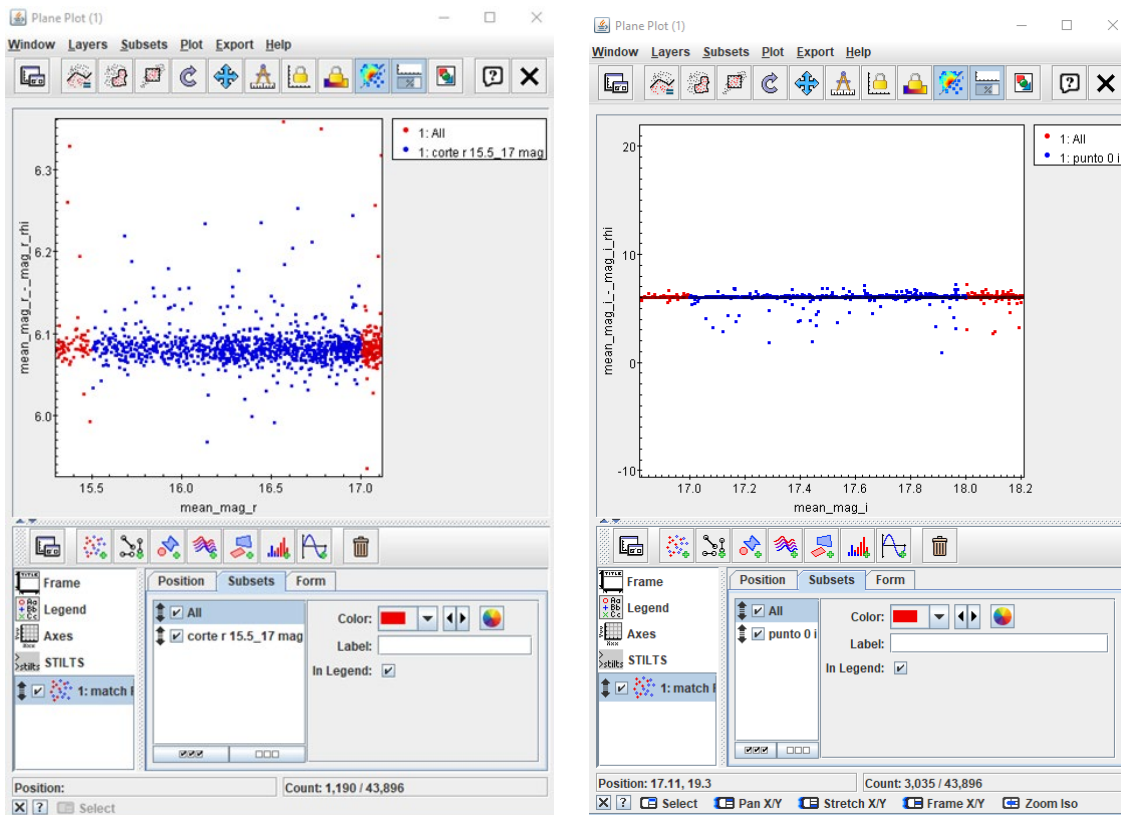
Plane Plot (1)

Window Layers Subsets Plot Export Help

1: All
1: corte r 15.5_17 mag

6.3
6.2
6.1
6.0

mean_mag_r_-_mag_r_rhi

15.5 16.0 16.5 17.0
mean_mag_r

Frame
Legend
Axes
STILTS
1: match f

Position Subsets Form

All
corte r 15.5_17 mag

Color:
Label:
In Legend:

Position:
Count: 1,190 / 43,896

Select

Plane Plot (1)

Window Layers Subsets Plot Export Help

1: All
1: punto 0 i

20
10
0
-10

mean_mag_i_-_mag_i_rhi

17.0 17.2 17.4 17.6 17.8 18.0 18.2
mean_mag_i

Frame
Legend
Axes
STILTS
1: match f

Position Subsets Form

All
punto 0 i

Color:
Label:
In Legend:

Position: 17.11, 19.3
Count: 3,035 / 43,896

Select Pan X/Y Stretch X/Y Frame X/Y Zoom Iso